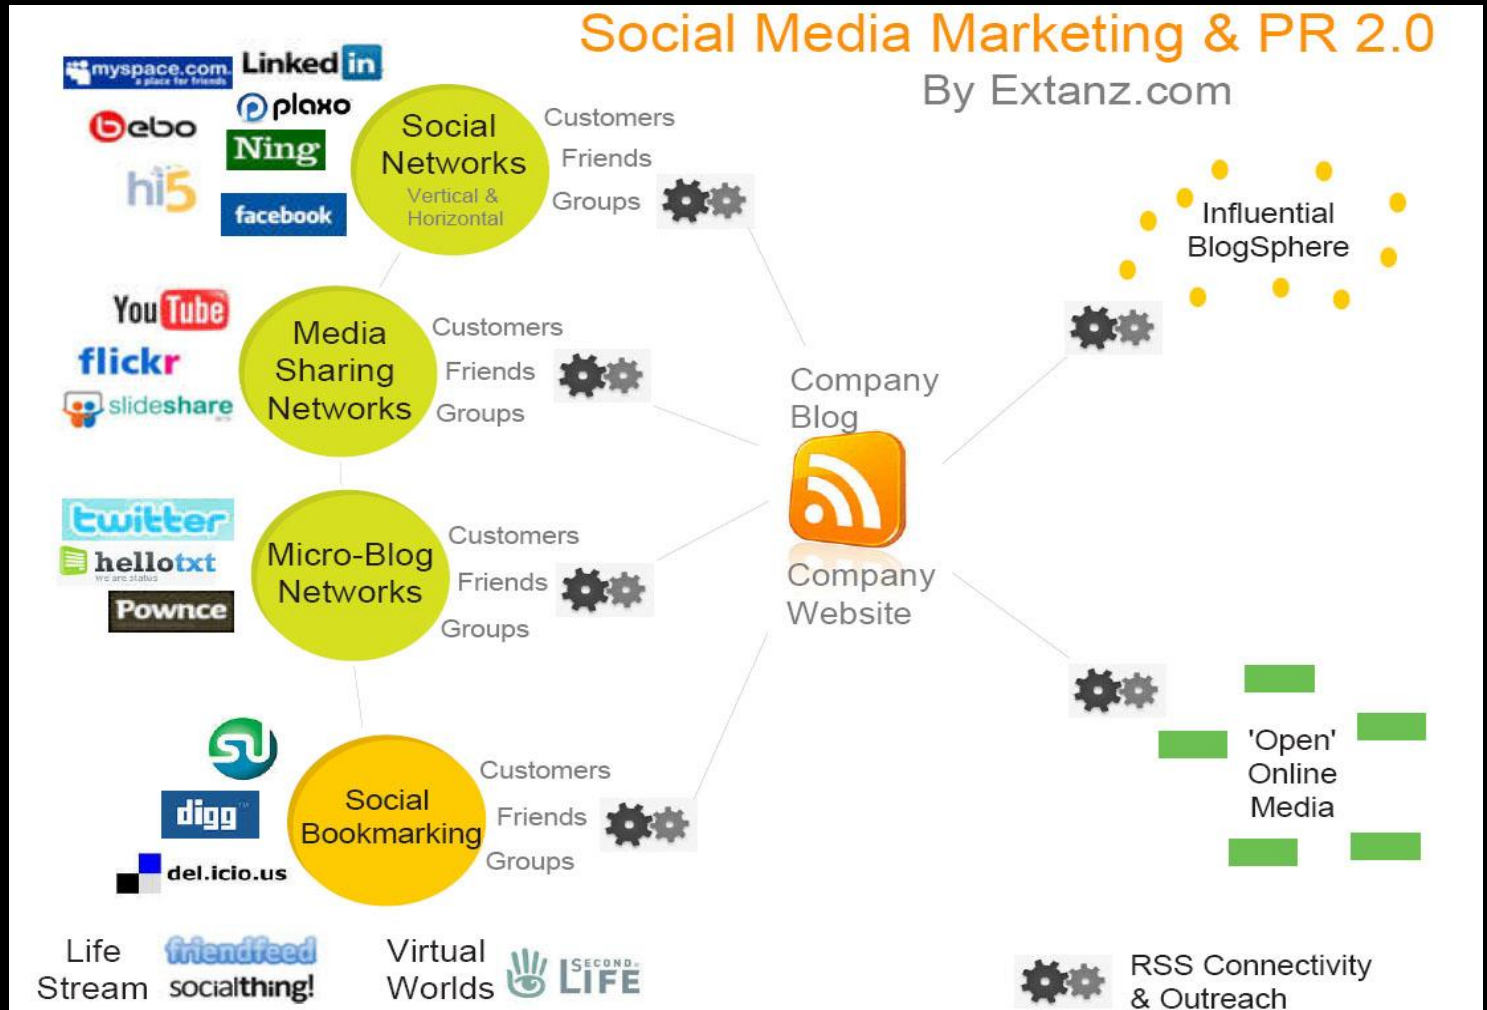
Social Media Marketing & PR 2.0
By Extanz.com

myspace.com a place for friends
LinkedIn
plaxo
bebo
Ning
hi5
facebook

Social Networks
Vertical & Horizontal
Customers
Friends
Groups

Influential BlogSphere

YouTube
flickr
slideshare

Media Sharing Networks
Customers
Friends
Groups

Company Blog

Company Website

twitter
hellotxt
Pownce

Micro-Blog Networks
Customers
Friends
Groups

'Open' Online Media

digg
del.icio.us

Social Bookmarking
Customers
Friends
Groups

Life Stream
friendfeed
socialthing!

Virtual Worlds
SECOND LIFE

RSS Connectivity & Outreach